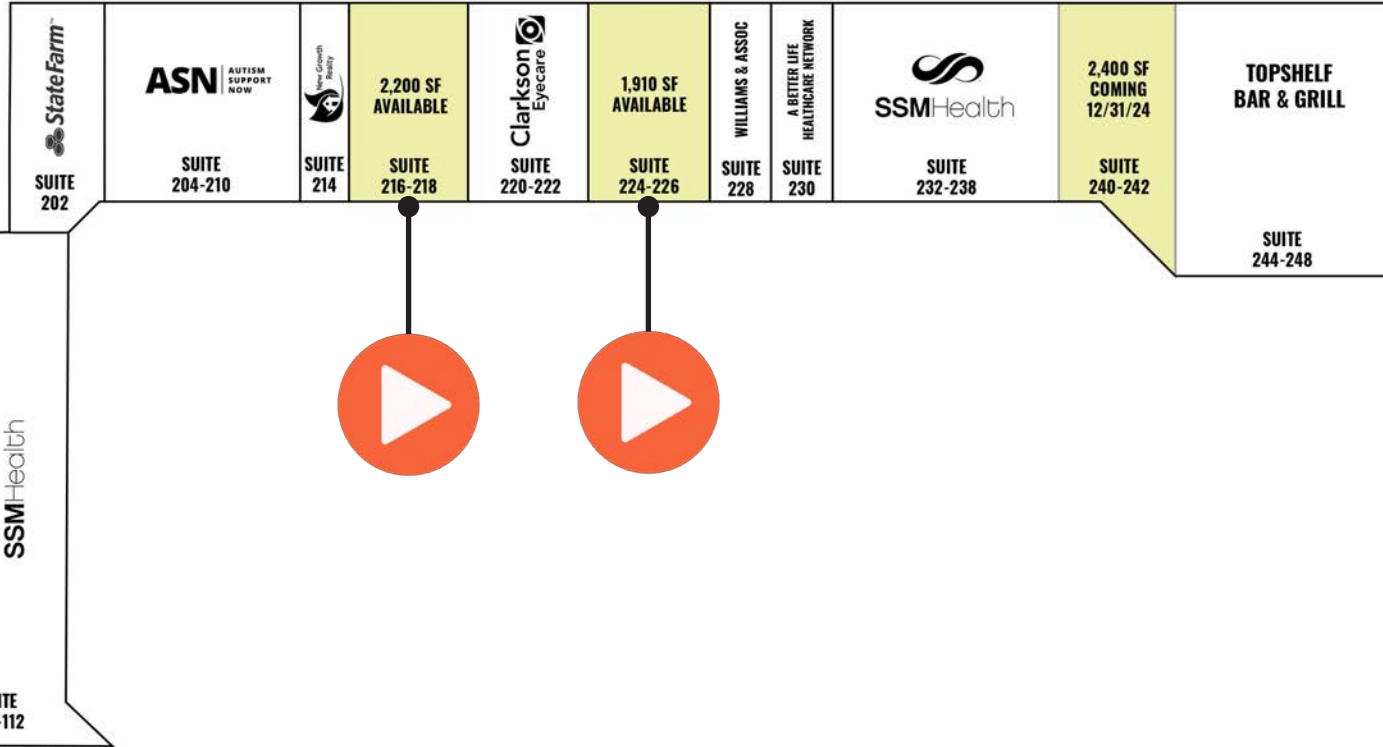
StateFarm™
SUITE 202

ASN AUTISM SUPPORT NOW
SUITE 204-210

New Growth Realty
SUITE 214

2,200 SF AVAILABLE
SUITE 216-218

Clarkson Eyecare
SUITE 220-222

1,910 SF AVAILABLE
SUITE 224-226

WILLIAMS & ASSOC
SUITE 228

A BETTER LIFE HEALTHCARE NETWORK
SUITE 230

SSMHealth
SUITE 232-238

2,400 SF COMING 12/31/24
SUITE 240-242

TOPSHELF BAR & GRILL
SUITE 244-248

SSMHealth

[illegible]ITE
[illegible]-112